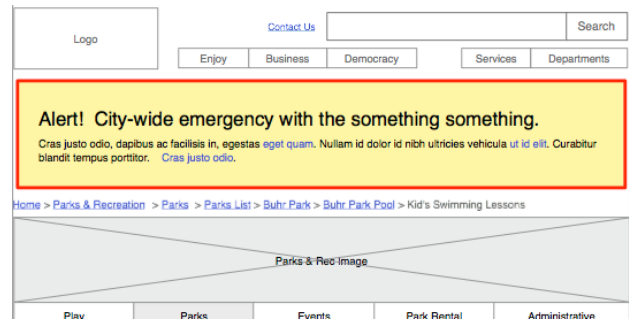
Logo

Contact Us

Search

Enjoy | Business | Democracy | Services | Departments

Alert! City-wide emergency with the something something.

Cras justo odio, dapibus ac facilisis in, egestas eget quam. Nullam id dolor id nibh ultricies vehicula ut id elit. Curabitur blandit tempus porttitor. Cras justo odio.

Home > Parks & Recreation > Parks > Parks List > Buhr Park > Buhr Park Pool > Kid's Swimming Lessons

Parks & Rec Image

Play | Parks | Events | Park Rental | Administrative